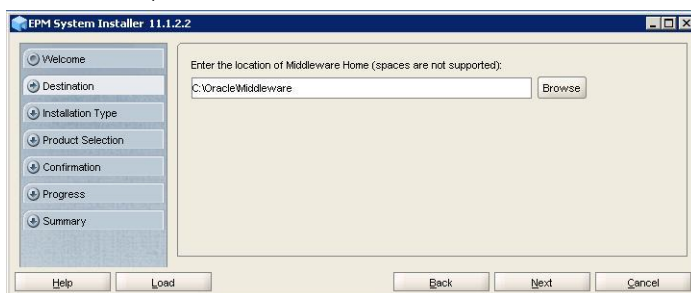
EPM System Installer 11.1.2.2

Welcome
Destination
Installation Type
Product Selection
Confirmation
Progress
Summary

Enter the location of Middleware Home (spaces are not supported):
C:\Oracle\Middleware
Browse

Help
Load
Back
Next
Cancel